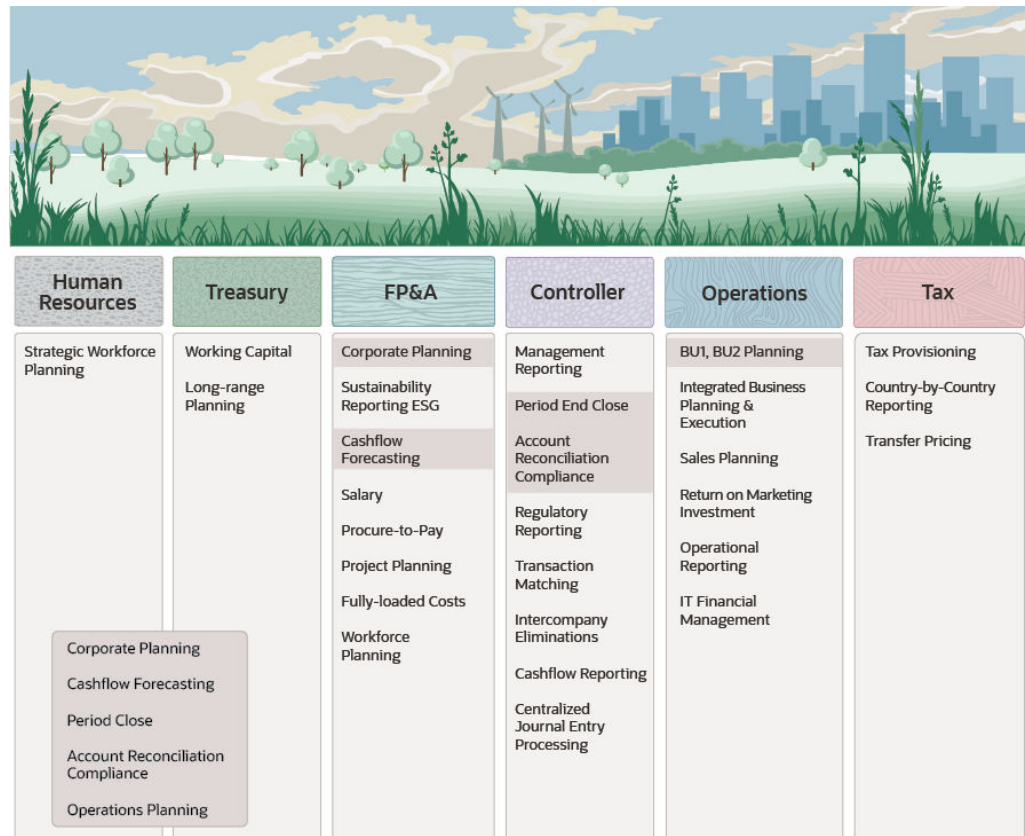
| Human Resources | Treasury | FP&A | Controller | Operations | Tax |
|---|---|---|---|---|---|
| Strategic Workforce Planning | Working Capital | Corporate Planning | Management Reporting | BU1, BU2 Planning | Tax Provisioning |
| | Long-range Planning | Sustainability Reporting ESG | Period End Close | Integrated Business Planning & Execution | Country-by-Country Reporting |
| | | Cashflow Forecasting | Account Reconciliation Compliance | Sales Planning | Transfer Pricing |
| | | Salary | Regulatory Reporting | Return on Marketing Investment | |
| | | Procure-to-Pay | Transaction Matching | Operational Reporting | |
| | | Project Planning | Intercompany Eliminations | IT Financial Management | |
| | | Fully-loaded Costs | Cashflow Reporting | | |
| | | Workforce Planning | Centralized Journal Entry Processing | | |

Corporate Planning

Cashflow Forecasting

Period Close

Account Reconciliation Compliance

Operations Planning